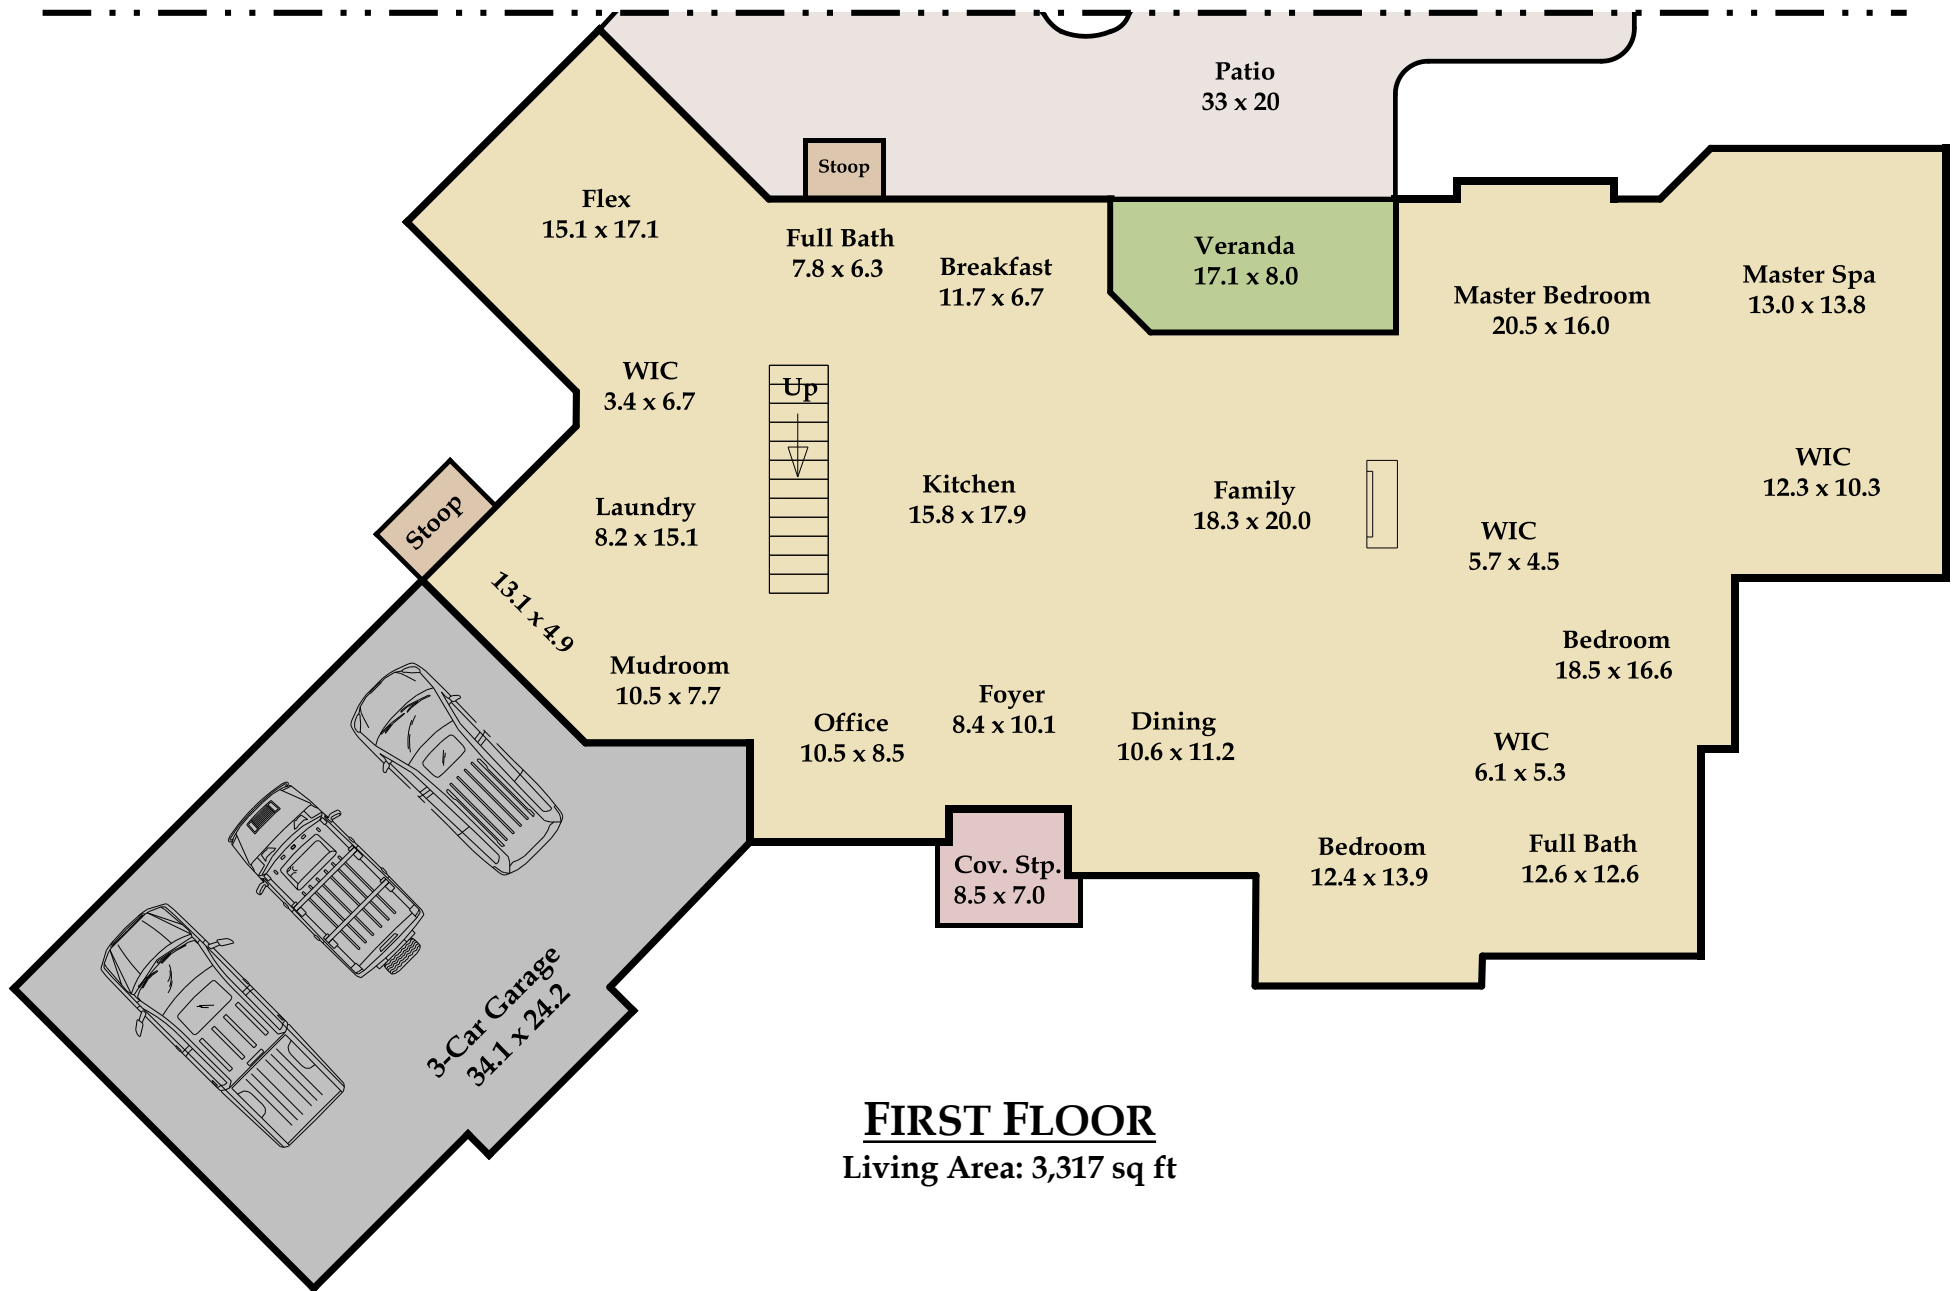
Patio
33 x 20

Stoop

Flex
15.1 x 17.1

Full Bath
7.8 x 6.3

Breakfast
11.7 x 6.7

Veranda
17.1 x 8.0

Master Bedroom
20.5 x 16.0

Master Spa
13.0 x 13.8

WIC
3.4 x 6.7

Up

Stoop

Laundry
8.2 x 15.1

Kitchen
15.8 x 17.9

Family
18.3 x 20.0

WIC
12.3 x 10.3

WIC
5.7 x 4.5

13.1 x 4.9

Mudroom
10.5 x 7.7

Bedroom
18.5 x 16.6

Foyer
8.4 x 10.1

Office
10.5 x 8.5

Dining
10.6 x 11.2

WIC
6.1 x 5.3

Cov. Stp.
8.5 x 7.0

Bedroom
12.4 x 13.9

Full Bath
12.6 x 12.6

3-Car Garage
34.1 x 24.2

FIRST FLOOR
Living Area: 3,317 sq ft